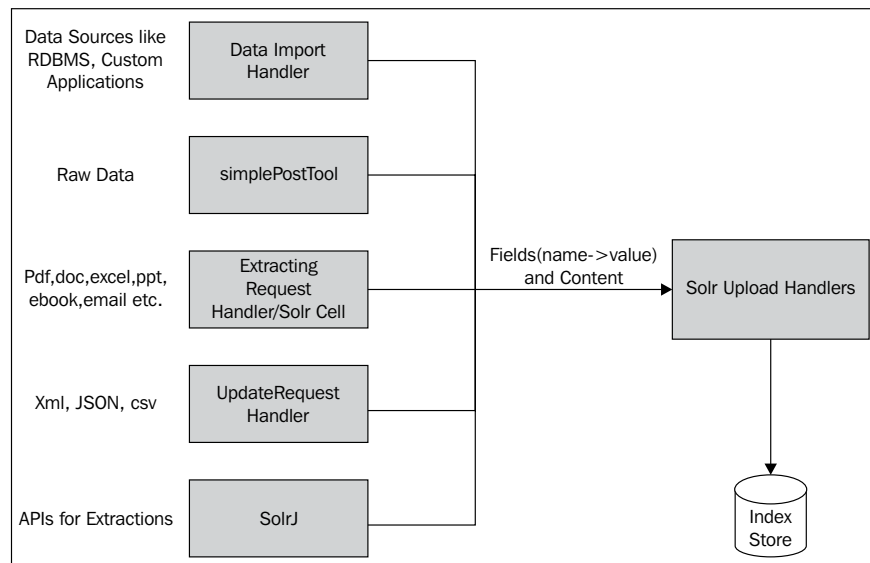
Data Sources like RDBMS, Custom Applications

Data Import Handler

Raw Data

simplePostTool

Pdf,doc,excel,ppt, ebook,email etc.

Extracting Request Handler/Solr Cell

Xml, JSON, csv

UpdateRequest Handler

APIs for Extractions

SolrJ

Fields(name->value) and Content

Solr Upload Handlers

Index Store